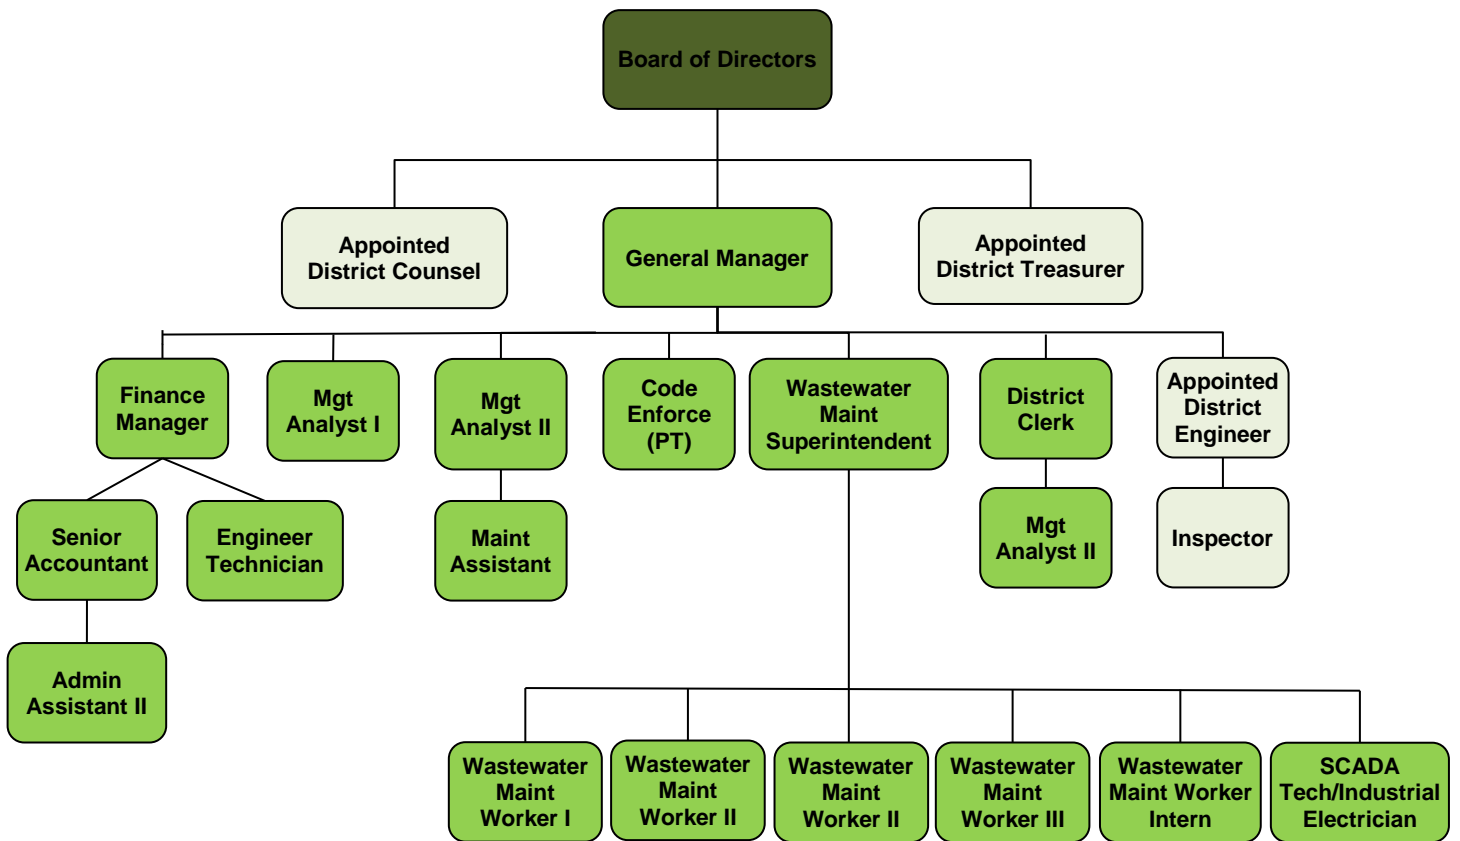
Board of Directors

Appointed District Counsel

General Manager

Appointed District Treasurer

Finance Manager

Mgt Analyst I

Mgt Analyst II

Code Enforce (PT)

Wastewater Maint Superintendent

District Clerk

Appointed District Engineer

Senior Accountant

Engineer Technician

Maint Assistant

Mgt Analyst II

Inspector

Admin Assistant II

Wastewater Maint Worker I

Wastewater Maint Worker II

Wastewater Maint Worker II

Wastewater Maint Worker III

Wastewater Maint Worker Intern

SCADA Tech/Industrial Electrician